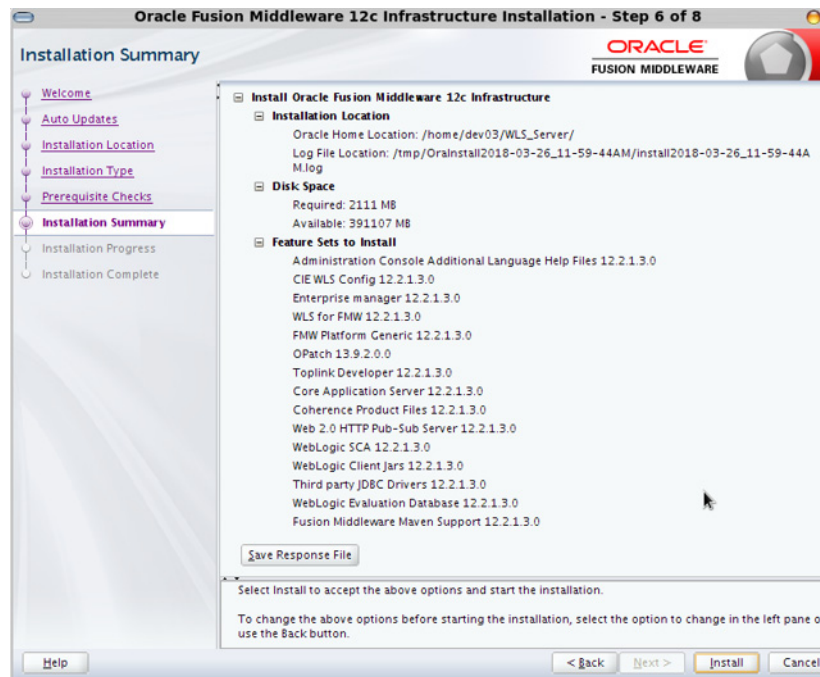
Oracle Fusion Middleware 12c Infrastructure Installation - Step 6 of 8

Installation Summary

ORACLE
FUSION MIDDLEWARE

Welcome
Auto Updates
Installation Location
Installation Type
Prerequisite Checks
Installation Summary
Installation Progress
Installation Complete

Install Oracle Fusion Middleware 12c Infrastructure
Installation Location
Oracle Home Location: /home/dev03/WLS_Server/
Log File Location: /tmp/OraInstall2018-03-26_11-59-44AM/install2018-03-26_11-59-44AM.log
Disk Space
Required: 2111 MB
Available: 391107 MB
Feature Sets to Install
Administration Console Additional Language Help Files 12.2.1.3.0
CIE WLS Config 12.2.1.3.0
Enterprise manager 12.2.1.3.0
WLS for FMW 12.2.1.3.0
FMW Platform Generic 12.2.1.3.0
OPatch 13.9.2.0.0
Toplink Developer 12.2.1.3.0
Core Application Server 12.2.1.3.0
Coherence Product Files 12.2.1.3.0
Web 2.0 HTTP Pub-Sub Server 12.2.1.3.0
WebLogic SCA 12.2.1.3.0
WebLogic Client Jars 12.2.1.3.0
Third party JDBC Drivers 12.2.1.3.0
WebLogic Evaluation Database 12.2.1.3.0
Fusion Middleware Maven Support 12.2.1.3.0

Save Response File

Select Install to accept the above options and start the installation.

To change the above options before starting the installation, select the option to change in the left pane o use the Back button.

Help
< Back
Next >
Install
Cancel